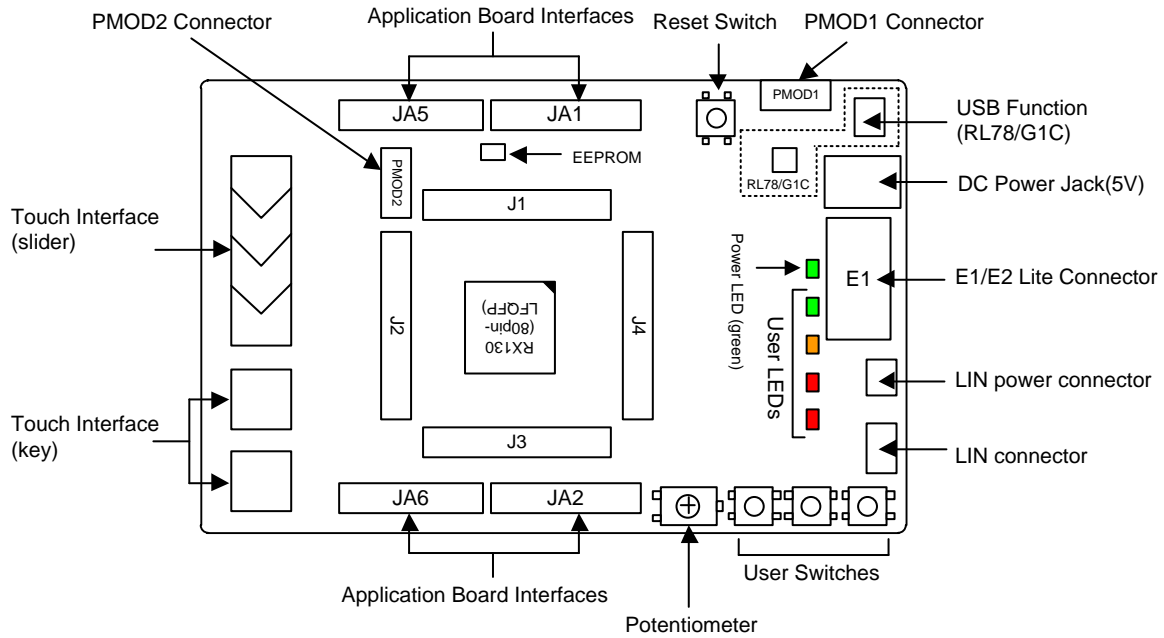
PMOD2 Connector

Application Board Interfaces

Reset Switch

PMOD1 Connector

PMOD1

JA5

JA1

USB Function (RL78/G1C)

EEPROM

PMOD2

RL78/G1C

DC Power Jack(5V)

Touch Interface (slider)

J1

Power LED (green)

E1

E1/E2 Lite Connector

J2

RX130 (80pin-LFQFP)

J4

User LEDs

LIN power connector

Touch Interface (key)

J3

LIN connector

JA6

JA2

Application Board Interfaces

User Switches

Potentiometer